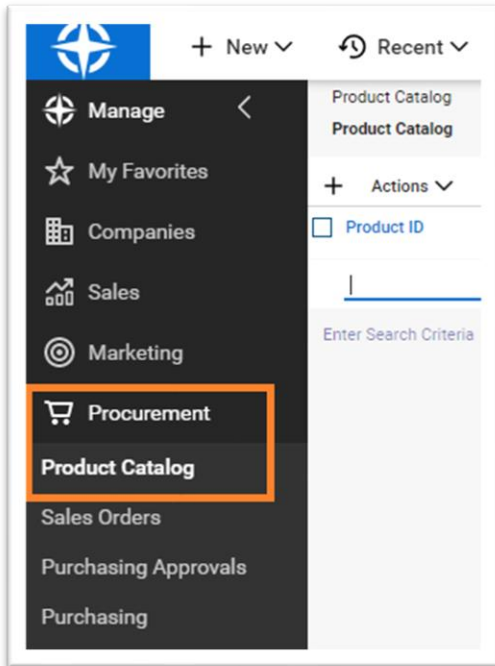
+ New
Recent
Manage
My Favorites
Companies
Sales
Marketing
Procurement
Product Catalog
Sales Orders
Purchasing Approvals
Purchasing

Product Catalog
Product Catalog
+ Actions
Product ID
Enter Search Criteria